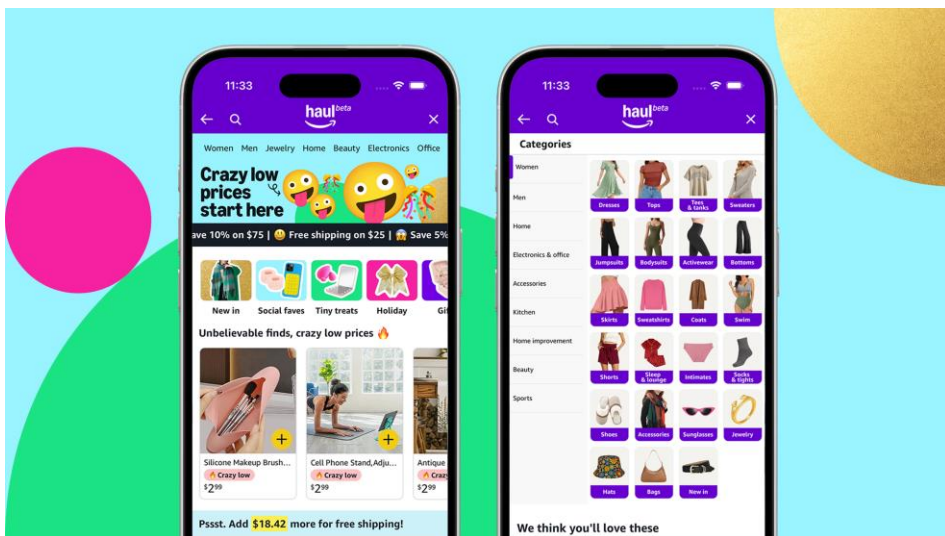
11:33

haul beta

Women Men Jewelry Home Beauty Electronics Office

Crazy low prices start here

ave 10% on $75 | 😃 Free shipping on $25 | 😱 Save 5%

New in Social faves Tiny treats Holiday Gi

Unbelievable finds, crazy low prices 🔥

Silicone Makeup Brush...
🔥 Crazy low
$2^{99}$

Cell Phone Stand,Adju...
🔥 Crazy low
$2^{99}$

Antique
🔥 Crazy
$2^{99}$

Pssst. Add $18.42 more for free shipping!

11:33

haul beta

Categories

Women
Men
Home
Electronics & office
Accessories
Kitchen
Home improvement
Beauty
Sports

Dresses Tops Tees & tanks Sweaters
Jumpsuits Bodysuits Activewear Bottoms
Skirts Sweatshirts Coats Swim
Shorts Sleep & lounge Intimates Socks & tights
Shoes Accessories Sunglasses Jewelry
Hats Bags New in

We think you'll love these